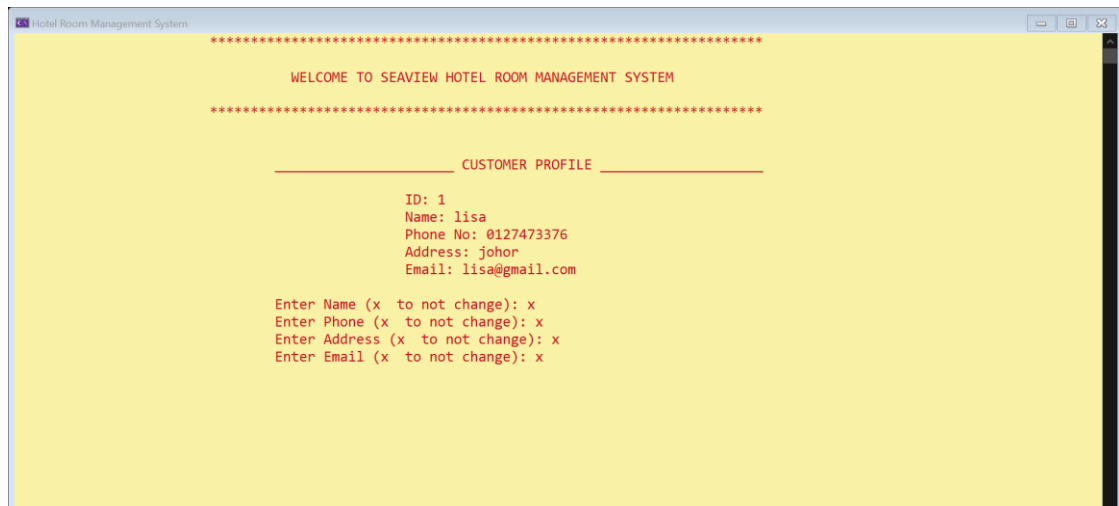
Hotel Room Management System

*******************************************************************

WELCOME TO SEAVIEW HOTEL ROOM MANAGEMENT SYSTEM

*******************************************************************

_____________________ CUSTOMER PROFILE ____________________

ID: 1
Name: lisa
Phone No: 0127473376
Address: johor
Email: lisa@gmail.com

Enter Name (x  to not change): x
Enter Phone (x  to not change): x
Enter Address (x  to not change): x
Enter Email (x  to not change): x